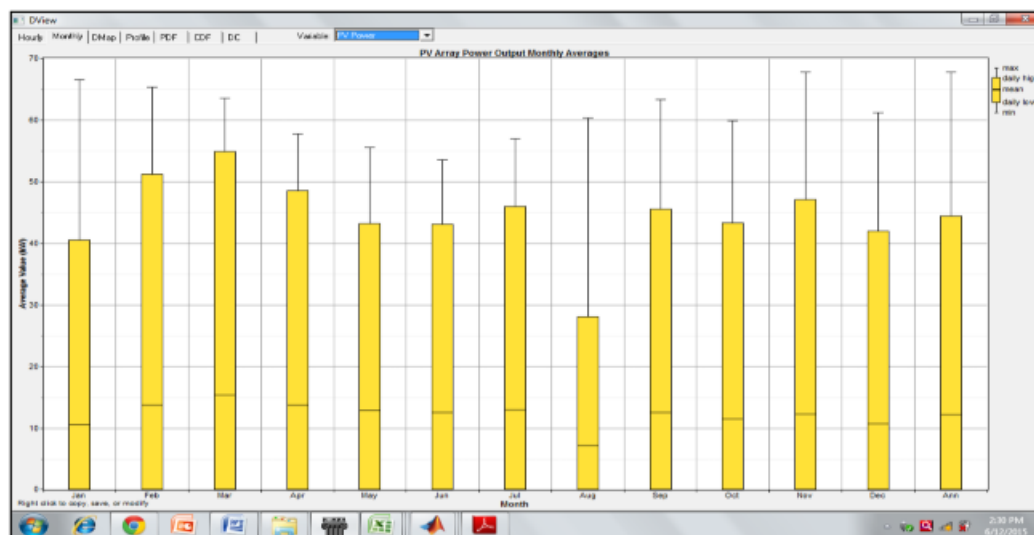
DView

Hourly | Monthly | DMap | Profile | PDF | CDF | DC |

Variable PV Power

PV Array Power Output Monthly Averages

70
60
50
40
30
20
10
0

Average Value (kW)

Jan Feb Mar Apr May Jun Jul Aug Sep Oct Nov Dec Ann

Month

max
daily hig
mean
daily low
min

Right click to copy, save, or modify

2:30 PM
4/12/2015